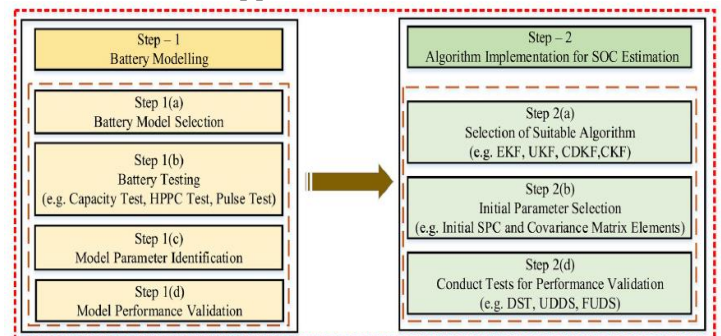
Step – 1
Battery Modelling

Step 1(a)
Battery Model Selection

Step 1(b)
Battery Testing
(e.g. Capacity Test, HPPC Test, Pulse Test)

Step 1(c)
Model Parameter Identification

Step 1(d)
Model Performance Validation

Step – 2
Algorithm Implementation for SOC Estimation

Step 2(a)
Selection of Suitable Algorithm
(e.g. EKF, UKF, CDKF,CKF)

Step 2(b)
Initial Parameter Selection
(e.g. Initial SPC and Covariance Matrix Elements)

Step 2(d)
Conduct Tests for Performance Validation
(e.g. DST, UDDS, FUDS)